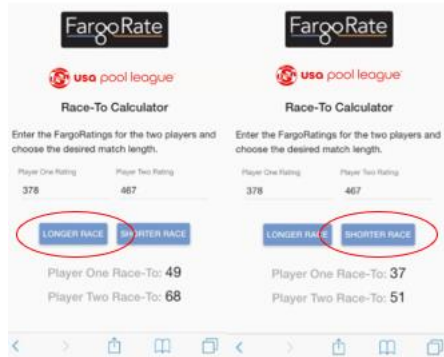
FargoRate

usa pool league

Race-To Calculator

Enter the FargoRatings for the two players and choose the desired match length.

Player One Rating
378

Player Two Rating
467

LONGER RACE

SHORTER RACE

Player One Race-To: 49

Player Two Race-To: 68

FargoRate

usa pool league

Race-To Calculator

Enter the FargoRatings for the two players and choose the desired match length.

Player One Rating
378

Player Two Rating
467

LONGER RACE

SHORTER RACE

Player One Race-To: 37

Player Two Race-To: 51